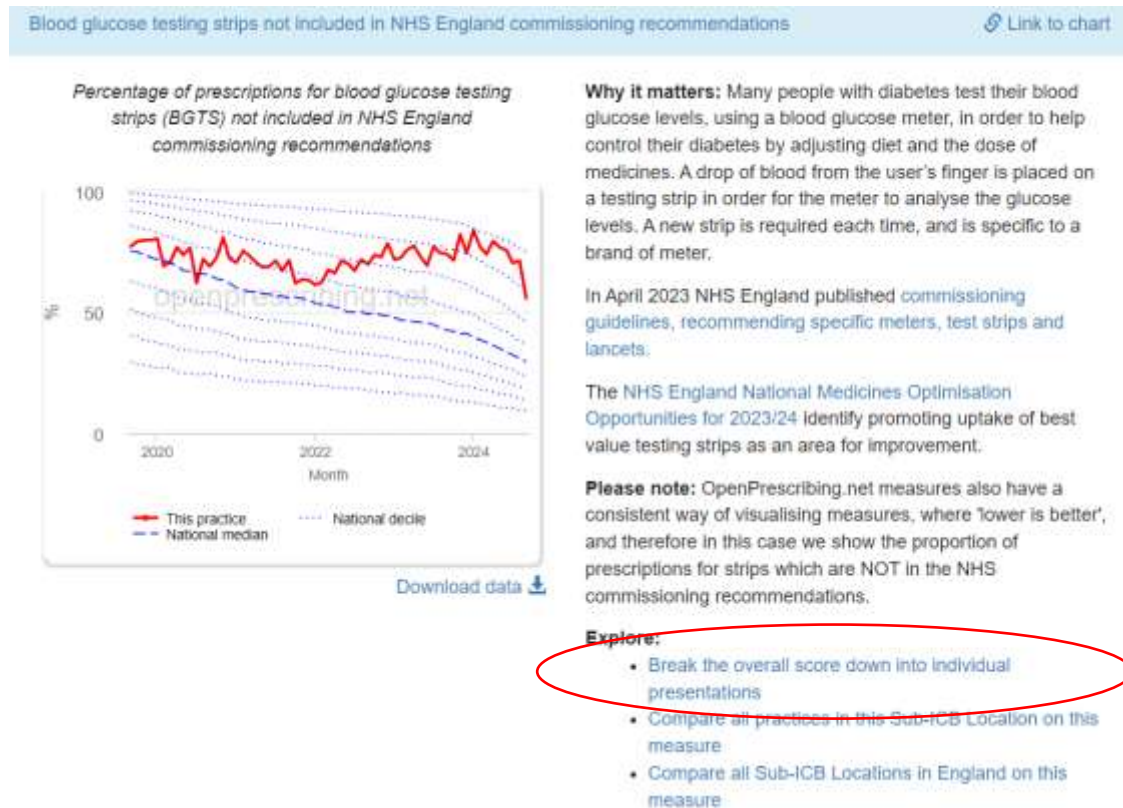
Blood glucose testing strips not included in NHS England commissioning recommendations

Link to chart

Percentage of prescriptions for blood glucose testing strips (BGTS) not included in NHS England commissioning recommendations

100

%

50

0

openprescribing.net

2020

2022

2024

Month

This practice

National median

National decile

Download data

**Why it matters:** Many people with diabetes test their blood glucose levels, using a blood glucose meter, in order to help control their diabetes by adjusting diet and the dose of medicines. A drop of blood from the user's finger is placed on a testing strip in order for the meter to analyse the glucose levels. A new strip is required each time, and is specific to a brand of meter.

In April 2023 NHS England published commissioning guidelines, recommending specific meters, test strips and lancets.

The NHS England National Medicines Optimisation Opportunities for 2023/24 identify promoting uptake of best value testing strips as an area for improvement.

**Please note:** OpenPrescribing.net measures also have a consistent way of visualising measures, where 'lower is better', and therefore in this case we show the proportion of prescriptions for strips which are NOT in the NHS commissioning recommendations.

**Explore:**

- Break the overall score down into individual presentations
- Compare all practices in this Sub-ICB Location on this measure
- Compare all Sub-ICB Locations in England on this measure